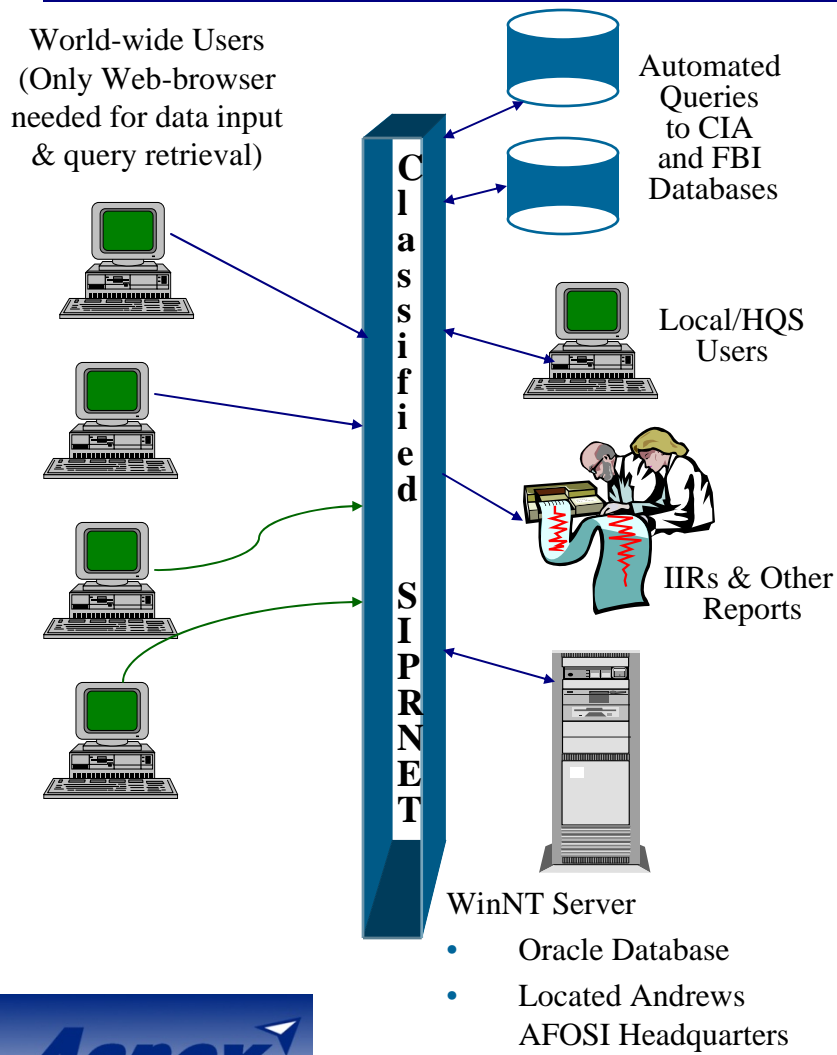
World-wide Users (Only Web-browser needed for data input & query retrieval)

Automated Queries to CIA and FBI Databases

Classified SIPRNET

Local/HQS Users

IIRs & Other Reports

WinNT Server

- Oracle Database
- Located Andrews AFOSI Headquarters

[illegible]